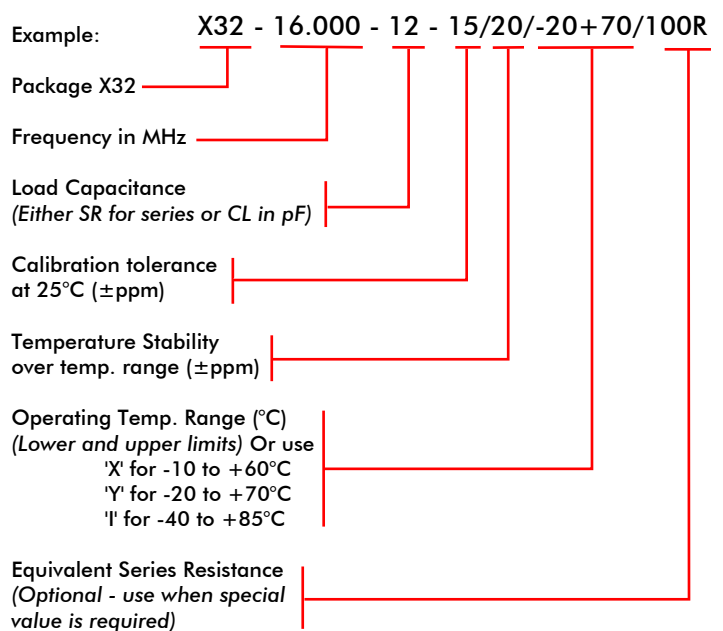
Example: X32 - 16.000 - 12 - 15/20/-20+70/100R

Package X32

Frequency in MHz

Load Capacitance
*(Either SR for series or CL in pF)*

Calibration tolerance at 25°C (±ppm)

Temperature Stability over temp. range (±ppm)

Operating Temp. Range (°C)
*(Lower and upper limits)* Or use
'X' for -10 to +60°C
'Y' for -20 to +70°C
'I' for -40 to +85°C

Equivalent Series Resistance
*(Optional - use when special value is required)*